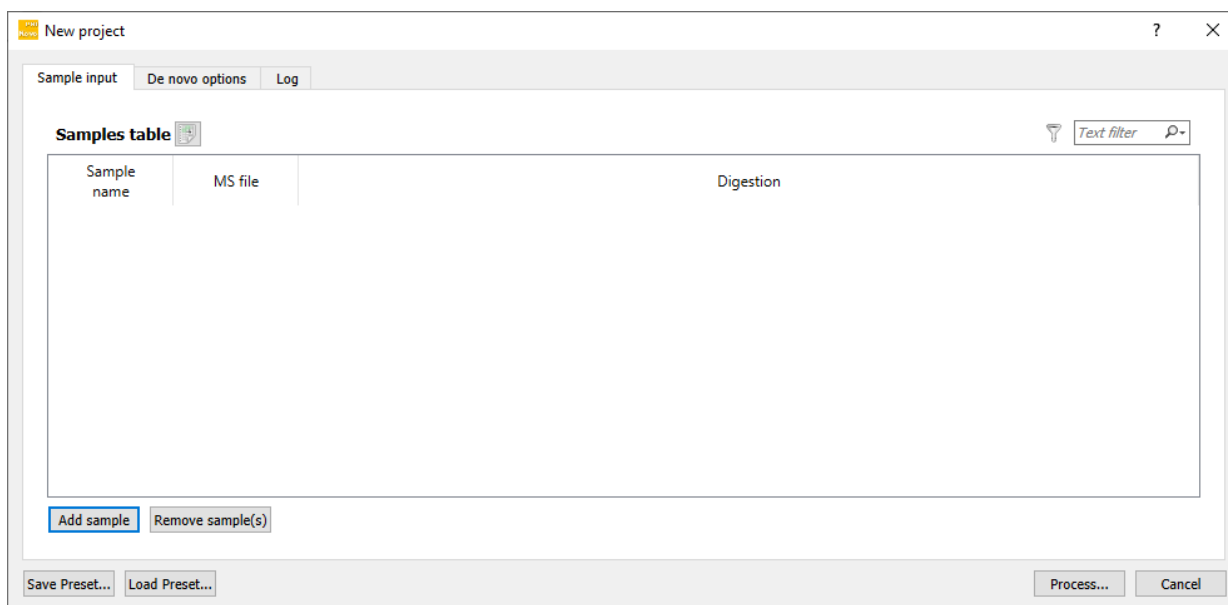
New project

?

Sample input | De novo options | Log

Samples table

Text filter

| Sample name | MS file | Digestion |
|---|---|---|

Add sample | Remove sample(s)

Save Preset... | Load Preset...

Process... | Cancel